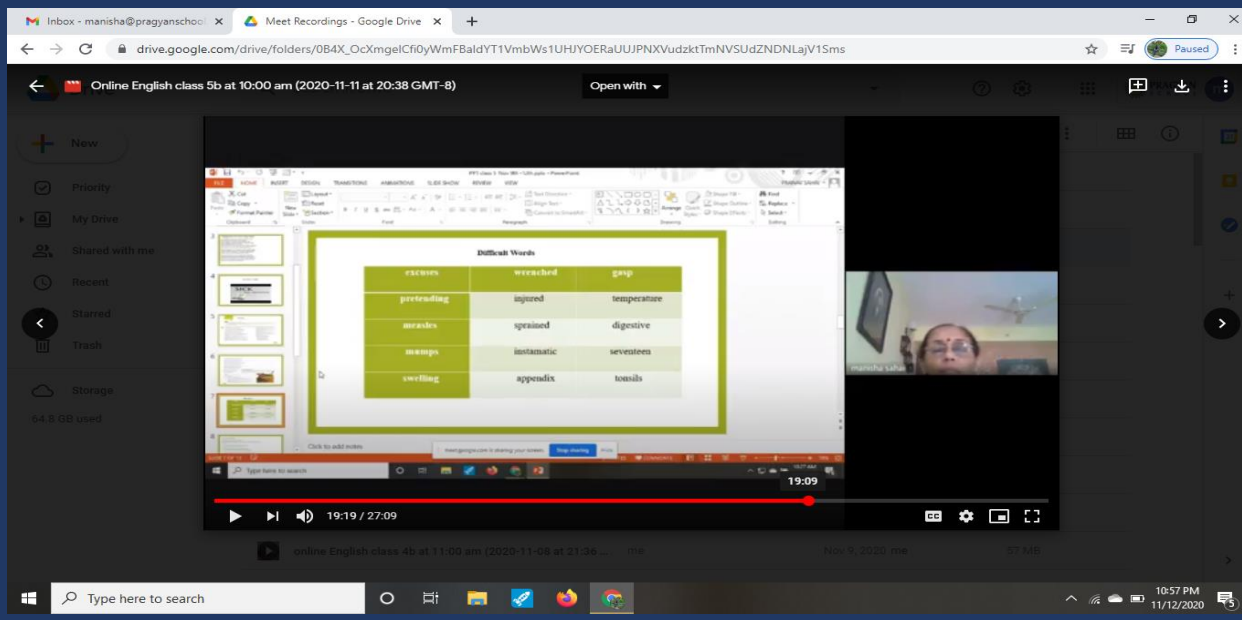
Inbox - manisha@pragyanschool ×
Meet Recordings - Google Drive ×
drive.google.com/drive/folders/0B4X_OcXmgelCfi0yWmFBaldYT1VmbWs1UHJYOERaUUJPNXVudzktTmNVSUdZNDNLajV1Sms
Paused

Online English class 5b at 10:00 am (2020-11-11 at 20:38 GMT-8)
Open with

New
Priority
My Drive
Shared with me
Recent
Starred
Trash
Storage
64.8 GB used

Difficult Words

| excuses | wrenched | gasp |
|---|---|---|
| pretending | injured | temperature |
| measles | sprained | digestive |
| mumps | instamatic | seventeen |
| swelling | appendix | tonsils |

Click to add notes
meet.google.com is sharing your screen. Stop sharing Hide
Type here to search

manisha sahai

19:09
19:19 / 27:09

online English class 4b at 11:00 am (2020-11-08 at 21:36 ... me
Nov 9, 2020 me
57 MB

Type here to search
10:57 PM
11/12/2020